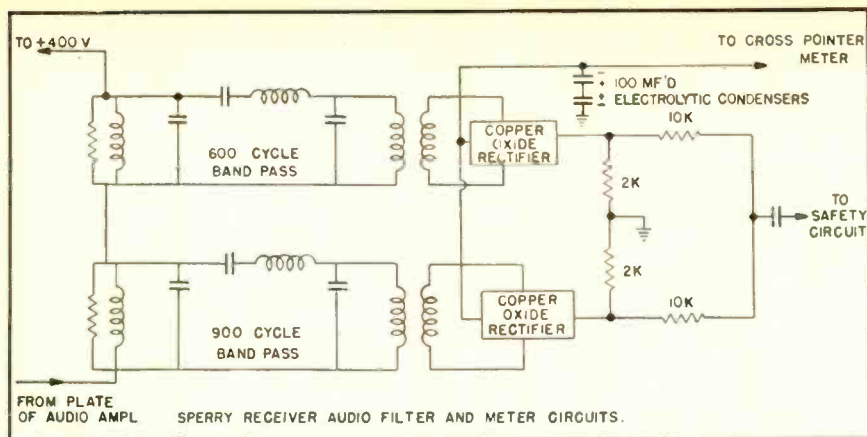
TO +400 V

TO CROSS POINTER METER

100 MF'D ELECTROLYTIC CONDENSERS

600 CYCLE BAND PASS

COPPER OXIDE RECTIFIER

10K

2K

TO SAFETY CIRCUIT

2K

900 CYCLE BAND PASS

COPPER OXIDE RECTIFIER

10K

FROM PLATE OF AUDIO AMPL

SPERRY RECEIVER AUDIO FILTER AND METER CIRCUITS.